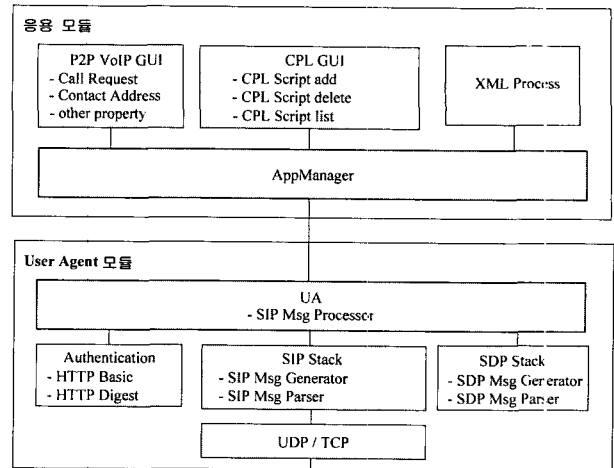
응용 모듈

P2P VoIP GUI
- Call Request
- Contact Address
- other property

CPL GUI
- CPL Script add
- CPL Script delete
- CPL Script list

XML Process

AppManager

User Agent 모듈

UA
- SIP Msg Processor

Authentication
- HTTP Basic
- HTTP Digest

SIP Stack
- SIP Msg Generator
- SIP Msg Parser

SDP Stack
- SDP Msg Generator
- SDP Msg Parser

UDP / TCP